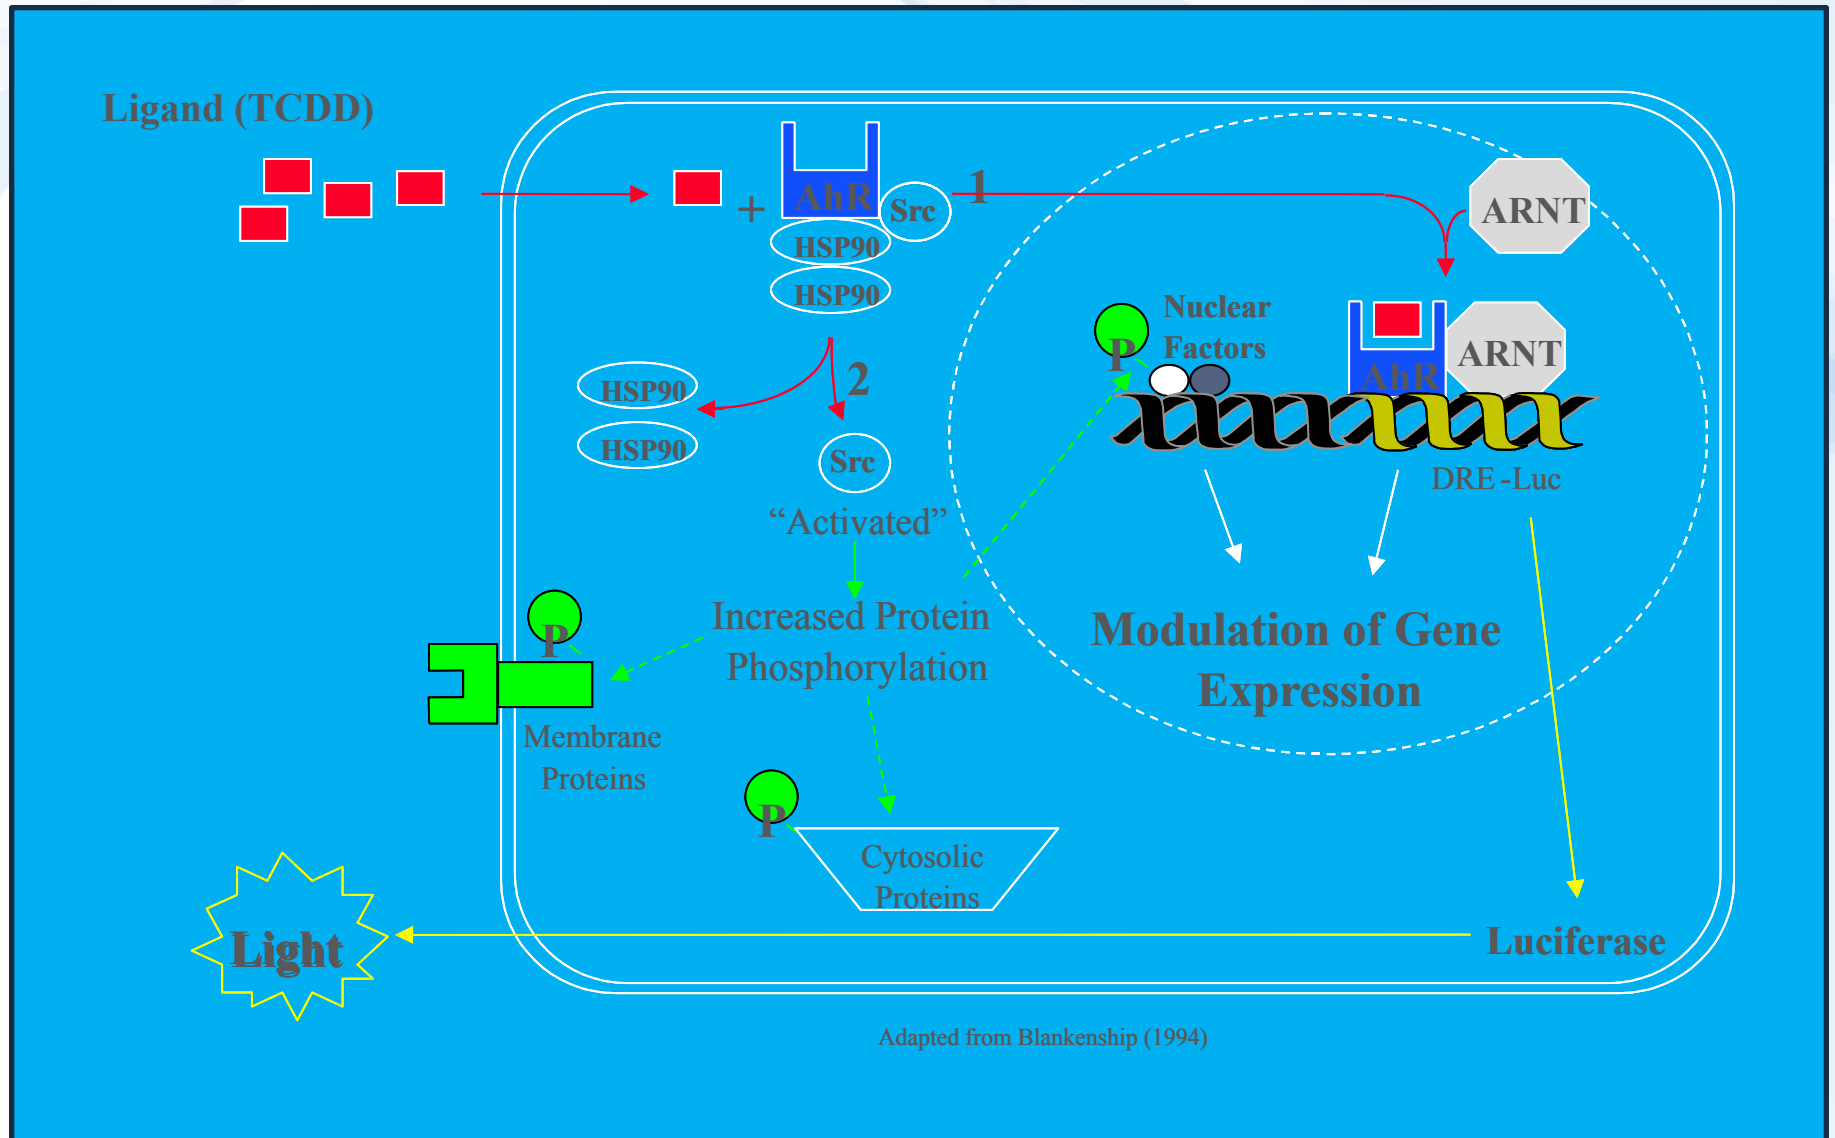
Ligand (TCDD)

+ AhR Src 1

HSP90

HSP90

ARNT

2

HSP90

HSP90

Src

"Activated"

Nuclear Factors

P

AhR ARNT

DRE -Luc

Increased Protein Phosphorylation

Modulation of Gene Expression

P

Membrane Proteins

P

Cytosolic Proteins

Light

Luciferase

Adapted from Blankenship (1994)